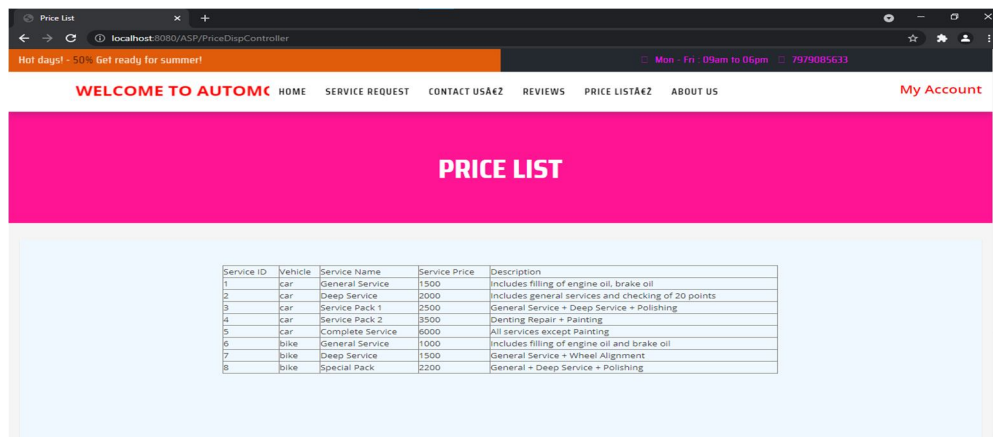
Price List
localhost:8080/ASP/PriceDispController

Hot days! - 50% Get ready for summer!
Mon - Fri : 09am to 06pm 7979085633

WELCOME TO AUTOM( HOME SERVICE REQUEST CONTACT USÂ€Ž REVIEWS PRICE LISTÂ€Ž ABOUT US
My Account

PRICE LIST

| Service ID | Vehicle | Service Name | Service Price | Description |
|---|---|---|---|---|
| 1 | car | General Service | 1500 | Includes filling of engine oil, brake oil |
| 2 | car | Deep Service | 2000 | Includes general services and checking of 20 points |
| 3 | car | Service Pack 1 | 2500 | General Service + Deep Service + Polishing |
| 4 | car | Service Pack 2 | 3500 | Denting Repair + Painting |
| 5 | car | Complete Service | 6000 | All services except Painting |
| 6 | bike | General Service | 1000 | Includes filling of engine oil and brake oil |
| 7 | bike | Deep Service | 1500 | General Service + Wheel Alignment |
| 8 | bike | Special Pack | 2200 | General + Deep Service + Polishing |